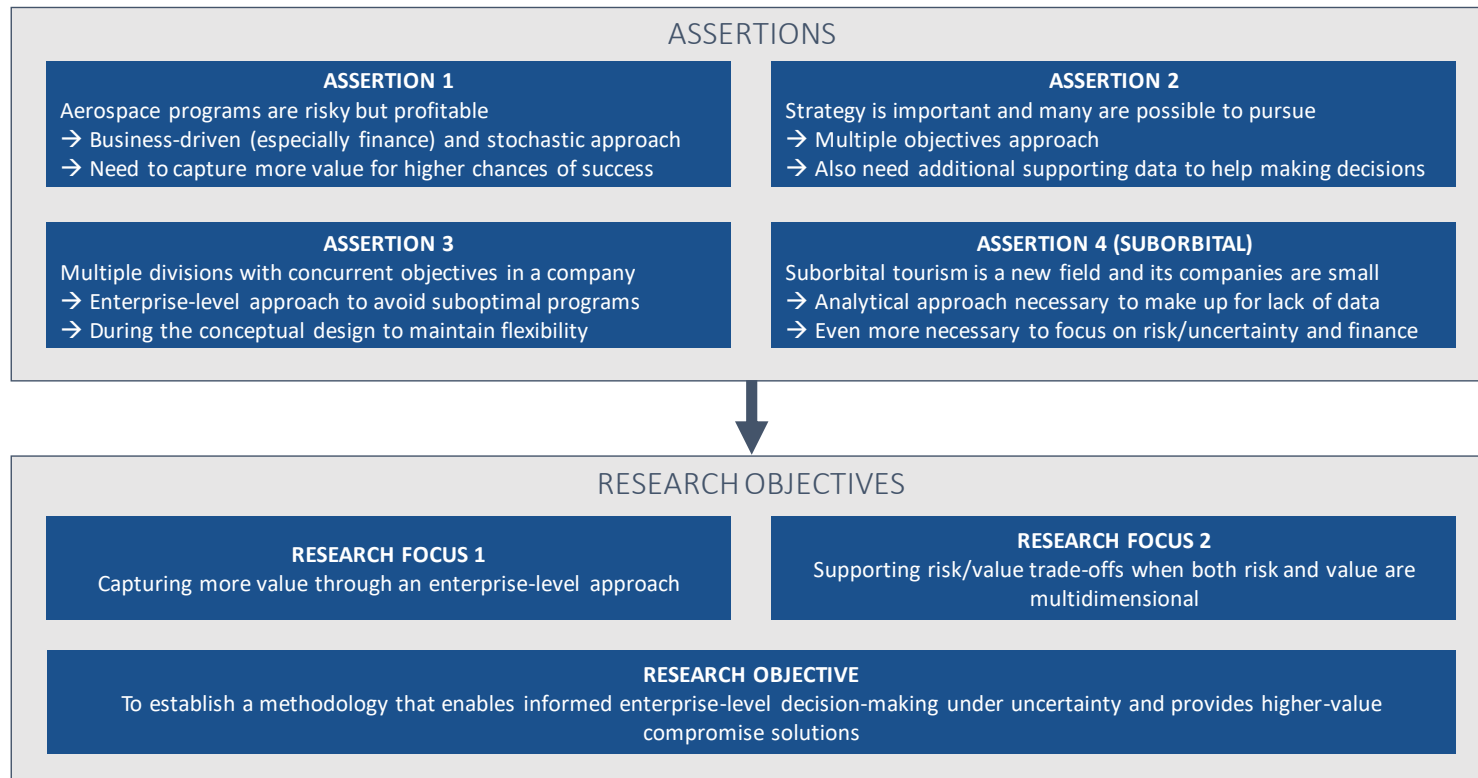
ASSERTIONS

ASSERTION 1
Aerospace programs are risky but profitable
→ Business-driven (especially finance) and stochastic approach
→ Need to capture more value for higher chances of success

ASSERTION 2
Strategy is important and many are possible to pursue
→ Multiple objectives approach
→ Also need additional supporting data to help making decisions

ASSERTION 3
Multiple divisions with concurrent objectives in a company
→ Enterprise-level approach to avoid suboptimal programs
→ During the conceptual design to maintain flexibility

ASSERTION 4 (SUBORBITAL)
Suborbital tourism is a new field and its companies are small
→ Analytical approach necessary to make up for lack of data
→ Even more necessary to focus on risk/uncertainty and finance

RESEARCH OBJECTIVES

RESEARCH FOCUS 1
Capturing more value through an enterprise-level approach

RESEARCH FOCUS 2
Supporting risk/value trade-offs when both risk and value are multidimensional

RESEARCH OBJECTIVE
To establish a methodology that enables informed enterprise-level decision-making under uncertainty and provides higher-value compromise solutions